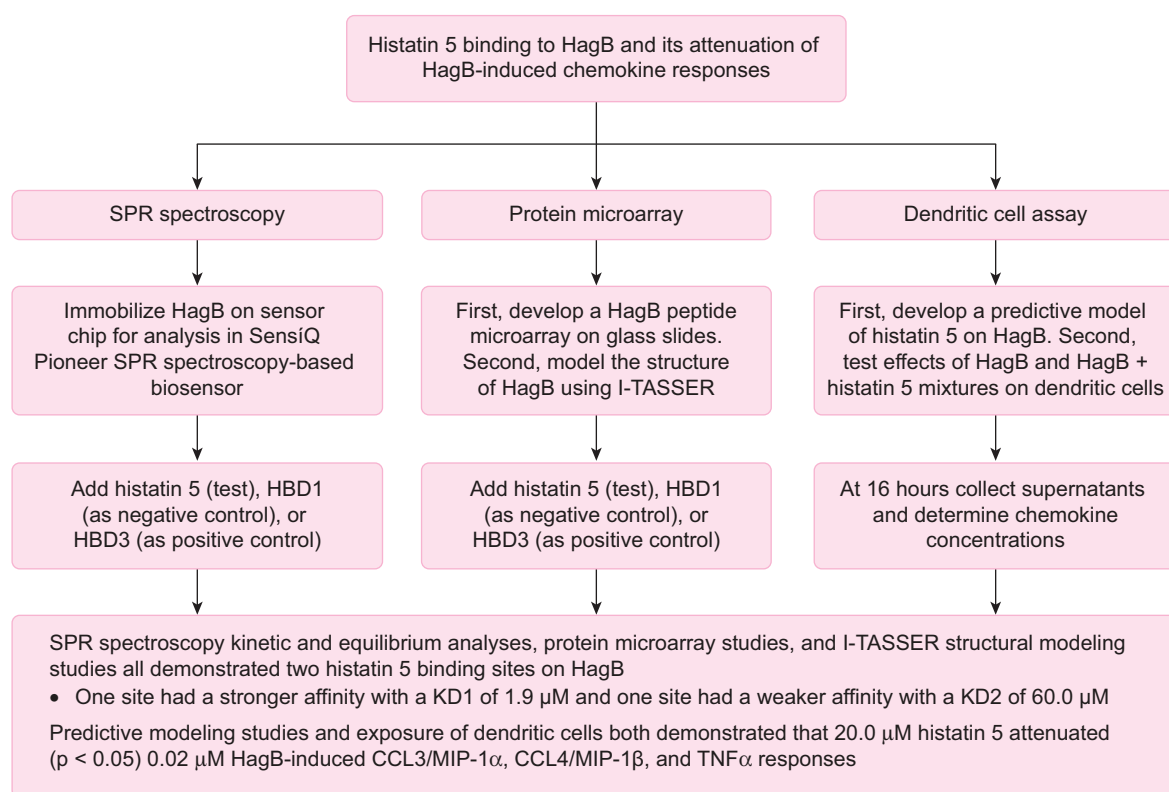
Histatin 5 binding to HagB and its attenuation of HagB-induced chemokine responses

SPR spectroscopy

Immobilize HagB on sensor chip for analysis in SensíQ Pioneer SPR spectroscopy-based biosensor

Add histatin 5 (test), HBD1 (as negative control), or HBD3 (as positive control)

Protein microarray

First, develop a HagB peptide microarray on glass slides. Second, model the structure of HagB using I-TASSER

Add histatin 5 (test), HBD1 (as negative control), or HBD3 (as positive control)

Dendritic cell assay

First, develop a predictive model of histatin 5 on HagB. Second, test effects of HagB and HagB + histatin 5 mixtures on dendritic cells

At 16 hours collect supernatants and determine chemokine concentrations

SPR spectroscopy kinetic and equilibrium analyses, protein microarray studies, and I-TASSER structural modeling studies all demonstrated two histatin 5 binding sites on HagB

• One site had a stronger affinity with a KD1 of 1.9 μM and one site had a weaker affinity with a KD2 of 60.0 μM

Predictive modeling studies and exposure of dendritic cells both demonstrated that 20.0 μM histatin 5 attenuated (p < 0.05) 0.02 μM HagB-induced CCL3/MIP-1$\alpha$, CCL4/MIP-1$\beta$, and TNF$\alpha$ responses